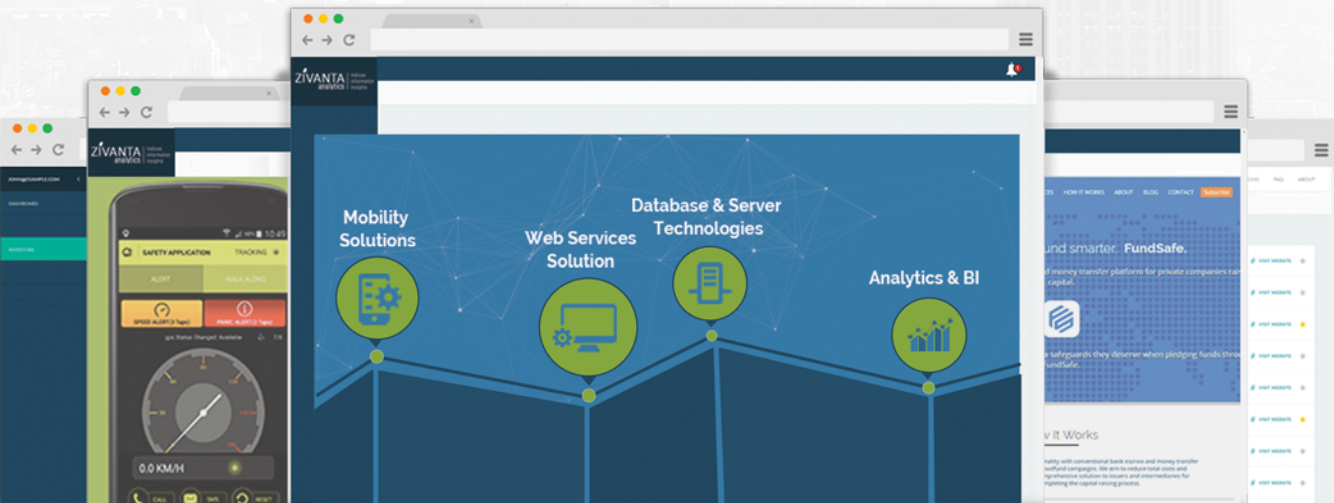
ZIVANTA analytics

Mobility Solutions

Web Services Solution

Database & Server Technologies

Analytics & BI

ZIVANTA analytics

SAFETY APPLICATION TRACKING

ALERT WALK ALONG

SPEED ALERT(3 Taps) PANIC ALERT(3 Taps)

0.0 KM/H

CALL TAPE RESET

10:49

JOHN@EXAMPLE.COM

DASHBOARD

INVESTORS

HOW IT WORKS ABOUT BLOG CONTACT Subscribe

und smarter. FundSafe.

d money transfer platform for private companies rai capital.

a safeguards they deserve when pledging funds thro undSafe.

w It Works

FAQ ABOUT

VISIT WEBSITE
VISIT WEBSITE
VISIT WEBSITE
VISIT WEBSITE
VISIT WEBSITE
VISIT WEBSITE
VISIT WEBSITE
VISIT WEBSITE